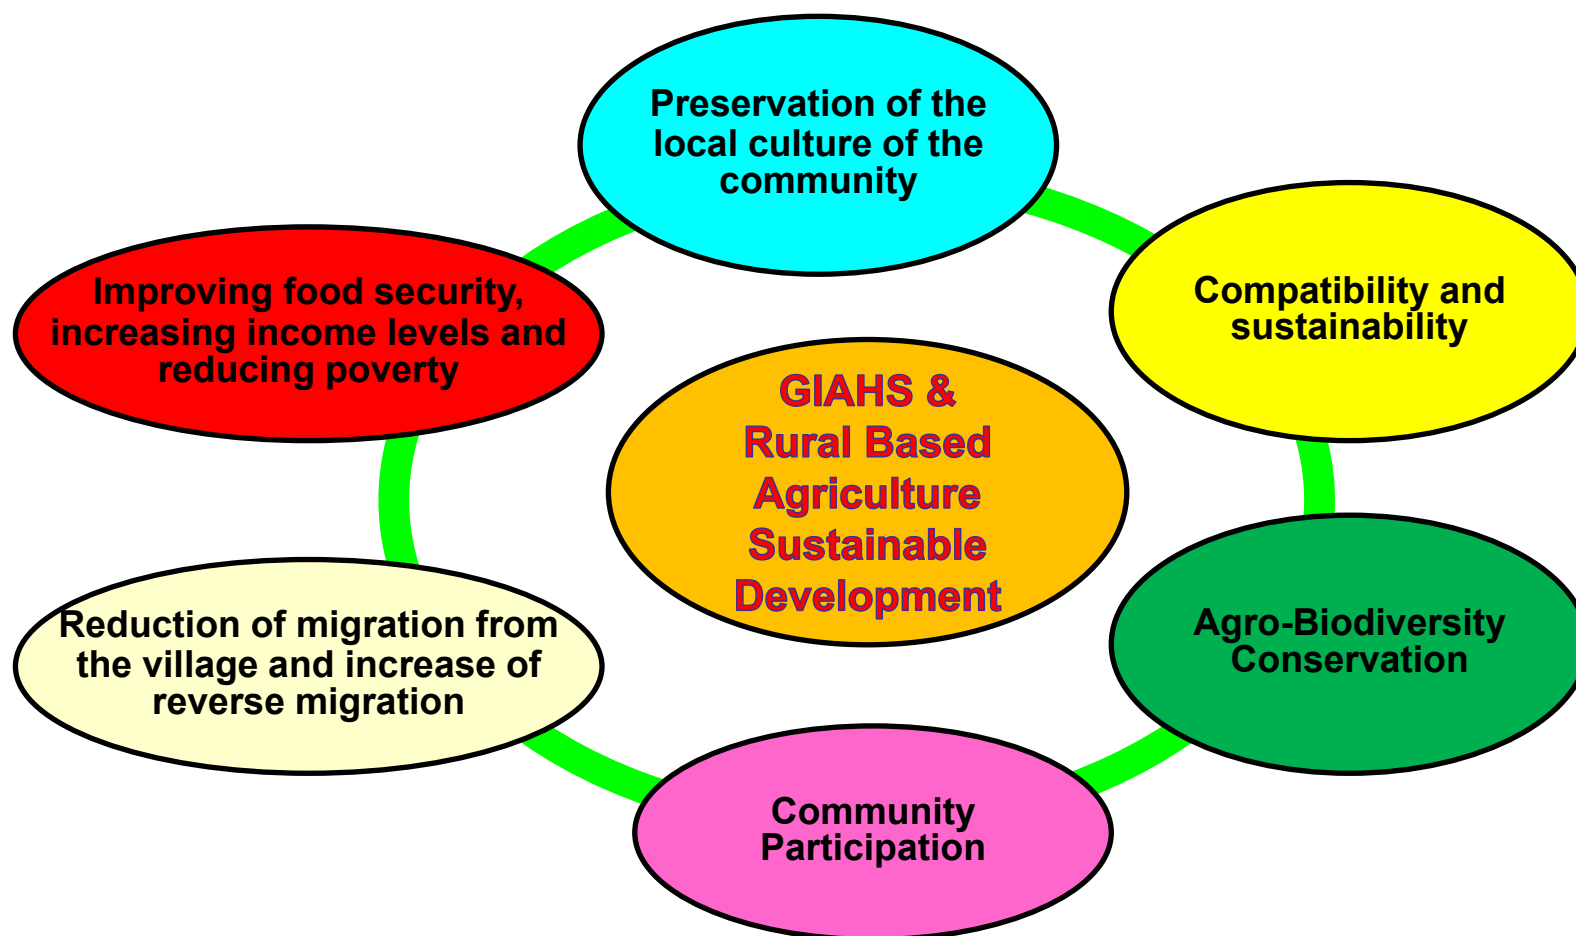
Preservation of the local culture of the community

Compatibility and sustainability

Improving food security, increasing income levels and reducing poverty

GIAHS & Rural Based Agriculture Sustainable Development

Agro-Biodiversity Conservation

Reduction of migration from the village and increase of reverse migration

Community Participation